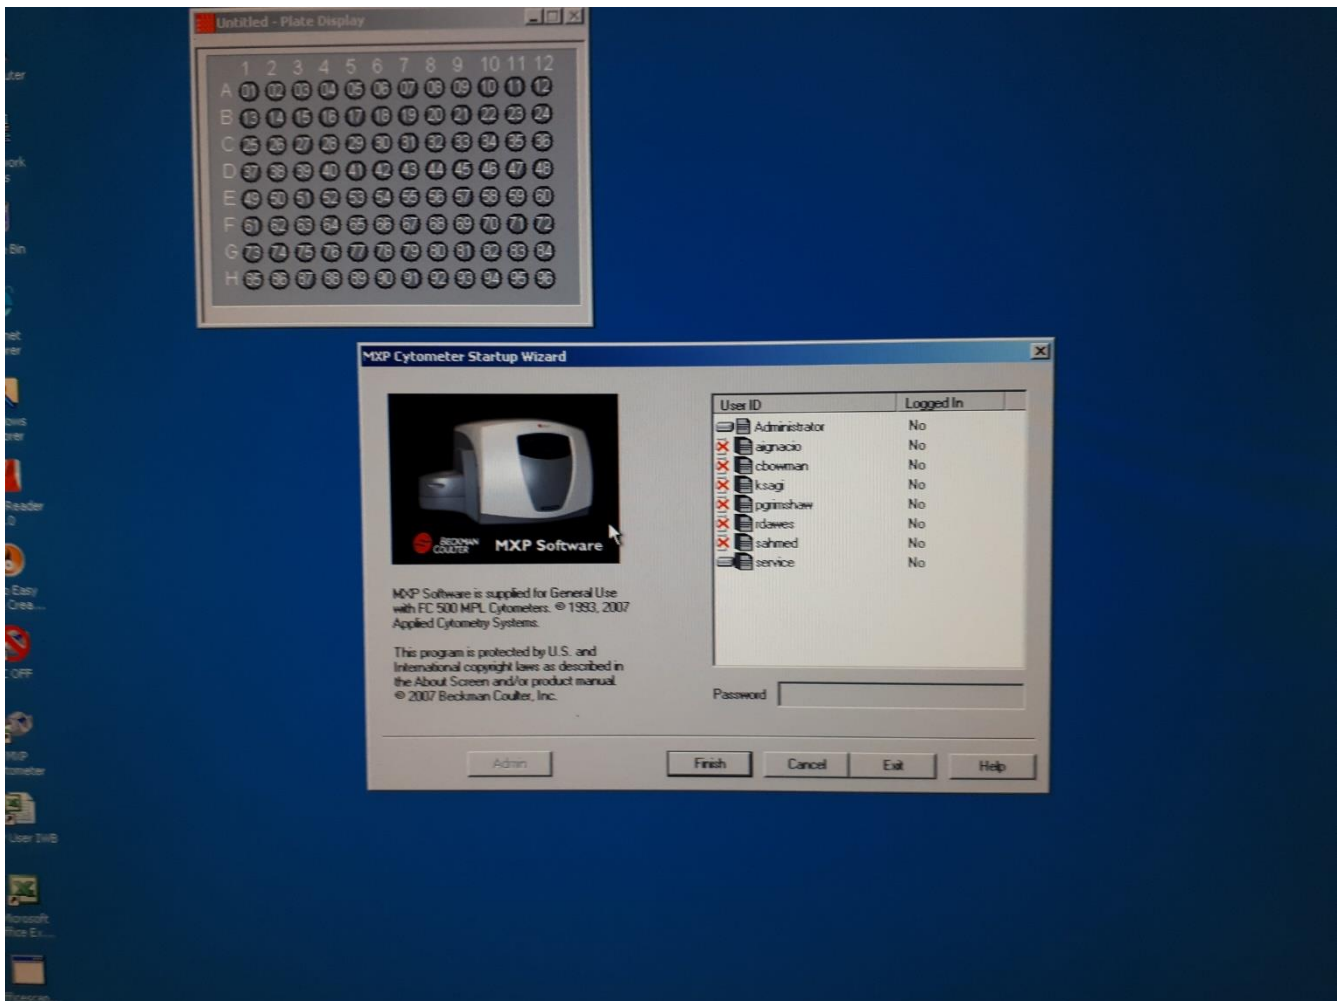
Untitled - Plate Display

| | 1 | 2 | 3 | 4 | 5 | 6 | 7 | 8 | 9 | 10 | 11 | 12 |
|---|---|---|---|---|---|---|---|---|---|---|---|---|
| A | 01 | 02 | 03 | 04 | 05 | 06 | 07 | 08 | 09 | 10 | 11 | 12 |
| B | 13 | 14 | 15 | 16 | 17 | 18 | 19 | 20 | 21 | 22 | 23 | 24 |
| C | 25 | 26 | 27 | 28 | 29 | 30 | 31 | 32 | 33 | 34 | 35 | 36 |
| D | 37 | 38 | 39 | 40 | 41 | 42 | 43 | 44 | 45 | 46 | 47 | 48 |
| E | 49 | 50 | 51 | 52 | 53 | 54 | 55 | 56 | 57 | 58 | 59 | 60 |
| F | 61 | 62 | 63 | 64 | 65 | 66 | 67 | 68 | 69 | 70 | 71 | 72 |
| G | 73 | 74 | 75 | 76 | 77 | 78 | 79 | 80 | 81 | 82 | 83 | 84 |
| H | 85 | 86 | 87 | 88 | 89 | 90 | 91 | 92 | 93 | 94 | 95 | 96 |

MXP Cytometer Startup Wizard

BECKMAN COULTER MXP Software

MXP Software is supplied for General Use with FC 500 MPL Cytometers. © 1993, 2007 Applied Cytometry Systems.

This program is protected by U.S. and International copyright laws as described in the About Screen and/or product manual. © 2007 Beckman Coulter, Inc.

| User ID | Logged In |
|---|---|
| Administrator | No |
| aignacio | No |
| cbowman | No |
| ksagi | No |
| pgrimshaw | No |
| rdawes | No |
| sahmed | No |
| service | No |

Password

Admin Finish Cancel Exit Help

uter
ork
Bin
net
rer
ows
rer
Reader
Easy
Crea...
OFF
mp
ometer
User IWB
Microsoft
ffice Ex...